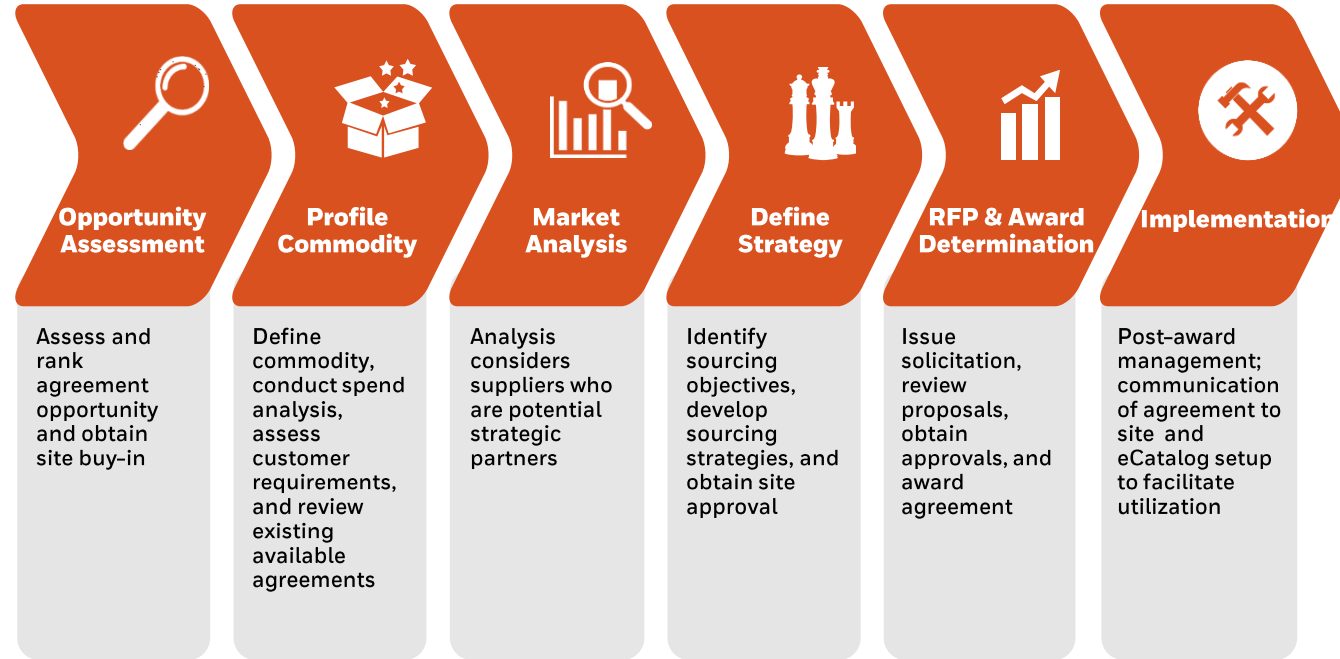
Opportunity Assessment

Assess and rank agreement opportunity and obtain site buy-in

Profile Commodity

Define commodity, conduct spend analysis, assess customer requirements, and review existing available agreements

Market Analysis

Analysis considers suppliers who are potential strategic partners

Define Strategy

Identify sourcing objectives, develop sourcing strategies, and obtain site approval

RFP & Award Determination

Issue solicitation, review proposals, obtain approvals, and award agreement

Implementation

Post-award management; communication of agreement to site and eCatalog setup to facilitate utilization